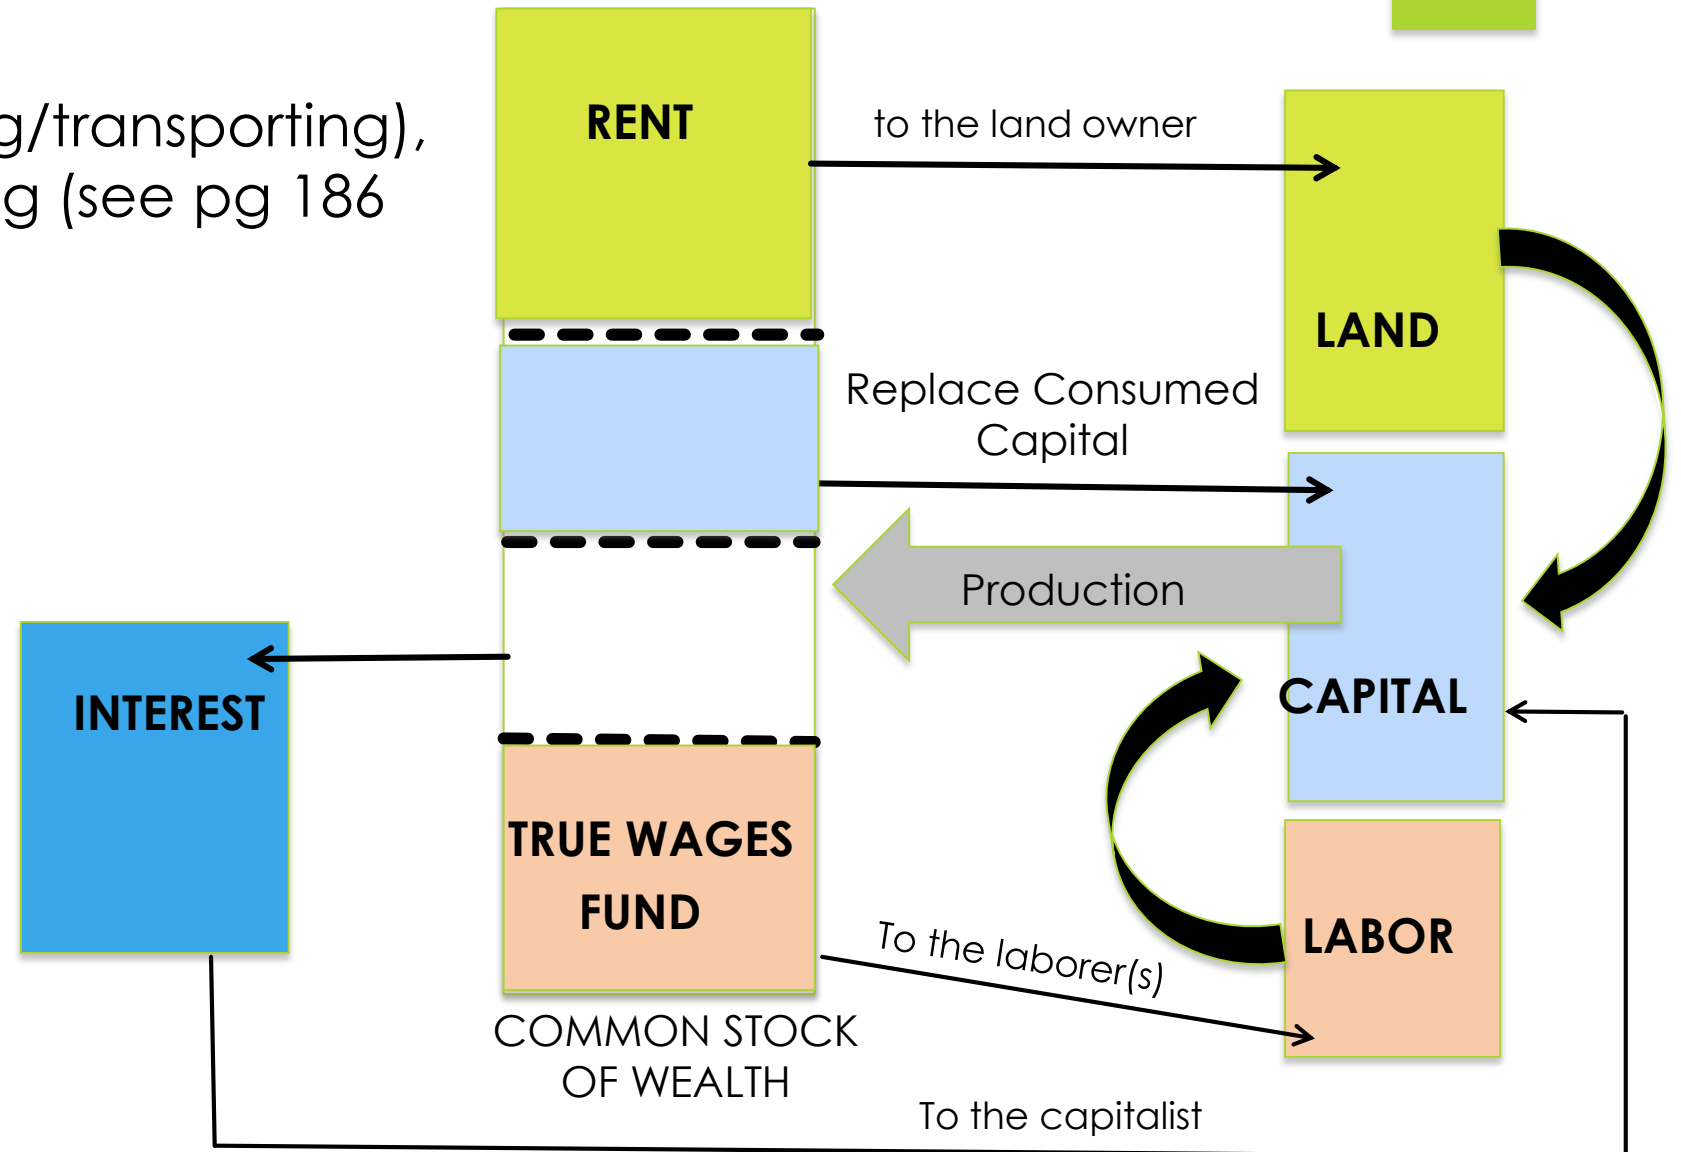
g/transporting),
g (see pg 186

RENT

to the land owner

LAND

Replace Consumed Capital

Production

CAPITAL

INTEREST

TRUE WAGES FUND

LABOR

To the laborer(s)

COMMON STOCK OF WEALTH

To the capitalist